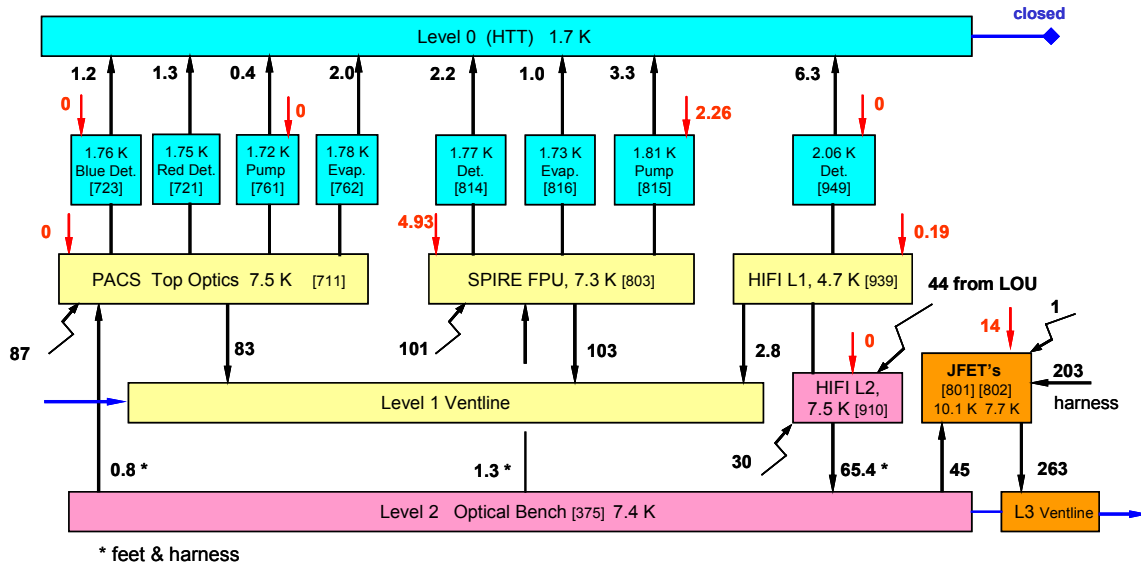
closed

Level 0 (HTT) 1.7 K

1.2
1.3
0.4
2.0
2.2
1.0
3.3
6.3

0
0
2.26
0

1.76 K Blue Det. [723]
1.75 K Red Det. [721]
1.72 K Pump [761]
1.78 K Evap. [762]
1.77 K Det. [814]
1.73 K Evap. [816]
1.81 K Pump [815]
2.06 K Det. [949]

0
4.93
0.19

PACS Top Optics 7.5 K [711]
SPIRE FPU, 7.3 K [803]
HIFI L1, 4.7 K [939]

44 from LOU
1
14
0

87
83
101
103
2.8

HIFI L2, 7.5 K [910]

JFET's [801] [802] 10.1 K 7.7 K

203
harness

Level 1 Ventline

0.8 *
1.3 *
30
65.4 *
45
263

Level 2 Optical Bench [375] 7.4 K

L3 Ventline

* feet & harness